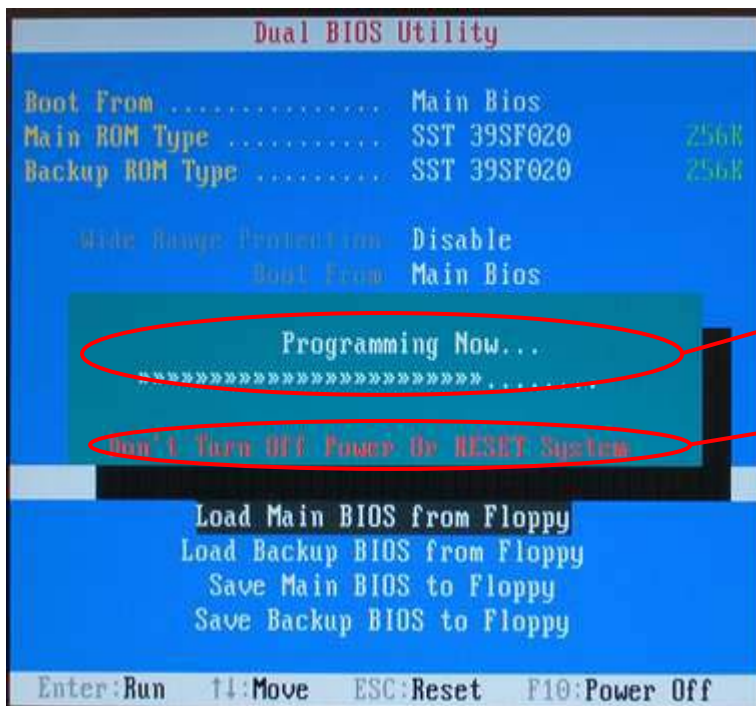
Dual BIOS Utility

Boot From .............. Main Bios
Main ROM Type .......... SST 39SF020 256K
Backup ROM Type ........ SST 39SF020 256K

Wide Range Protection Disable
Boot From Main Bios

Programming Now...
»»»»»»»»»»»»»»»»»»»»»»».........

Don't Turn Off Power Or RESET System

Load Main BIOS from Floppy
Load Backup BIOS from Floppy
Save Main BIOS to Floppy
Save Backup BIOS to Floppy

Enter:Run ↑↓:Move ESC:Reset F10:Power Off